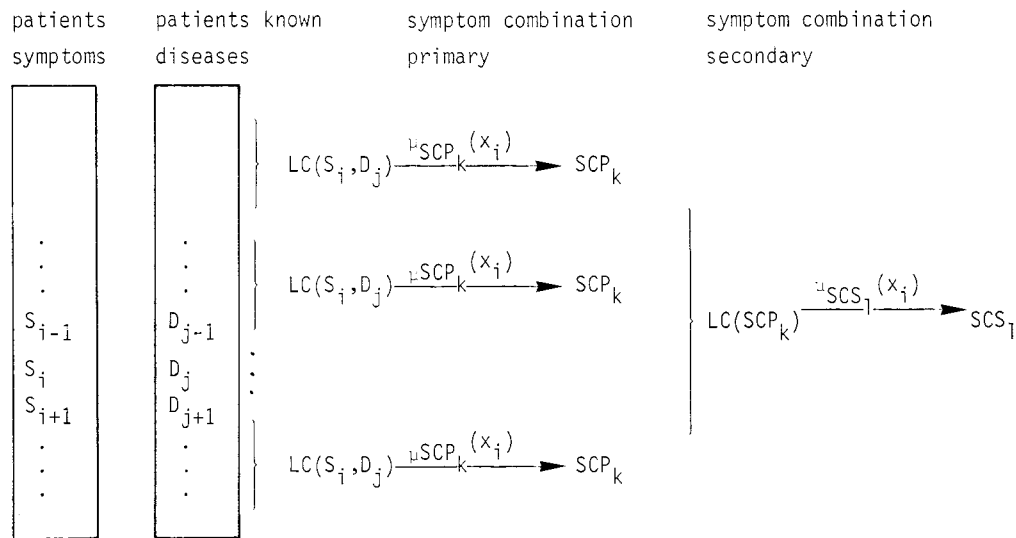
patients symptoms

patients known diseases

symptom combination primary

symptom combination secondary

$\vdots$
$S_{i-1}$
$S_i$
$S_{i+1}$
$\vdots$

$\vdots$
$D_{j-1}$
$D_j$
$D_{j+1}$
$\vdots$

$LC(S_i,D_j) \xrightarrow{\mu_{SCP_k}(x_i)} SCP_k$

$LC(S_i,D_j) \xrightarrow{\mu_{SCP_k}(x_i)} SCP_k$

$LC(S_i,D_j) \xrightarrow{\mu_{SCP_k}(x_i)} SCP_k$

$LC(SCP_k) \xrightarrow{\mu_{SCS_l}(x_i)} SCS_l$